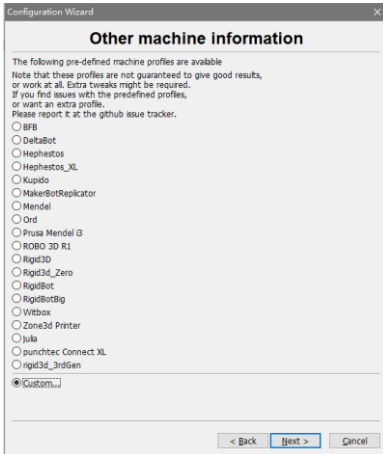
Configuration Wizard

Other machine information

The following pre-defined machine profiles are available

Note that these profiles are not guaranteed to give good results, or work at all. Extra tweaks might be required. If you find issues with the predefined profiles, or want an extra profile. Please report it at the github issue tracker.

BFB
DeltaBot
Hephestos
Hephestos_XL
Kupido
MakerBotReplicator
Mendel
Ord
Prusa Mendel i3
ROBO 3D R1
Rigid3D
Rigid3d_Zero
RigidBot
RigidBotBig
Witbox
Zone3d Printer
Julia
punchtec Connect XL
rigid3d_3rdGen
Custom...

< Back | Next > | Cancel